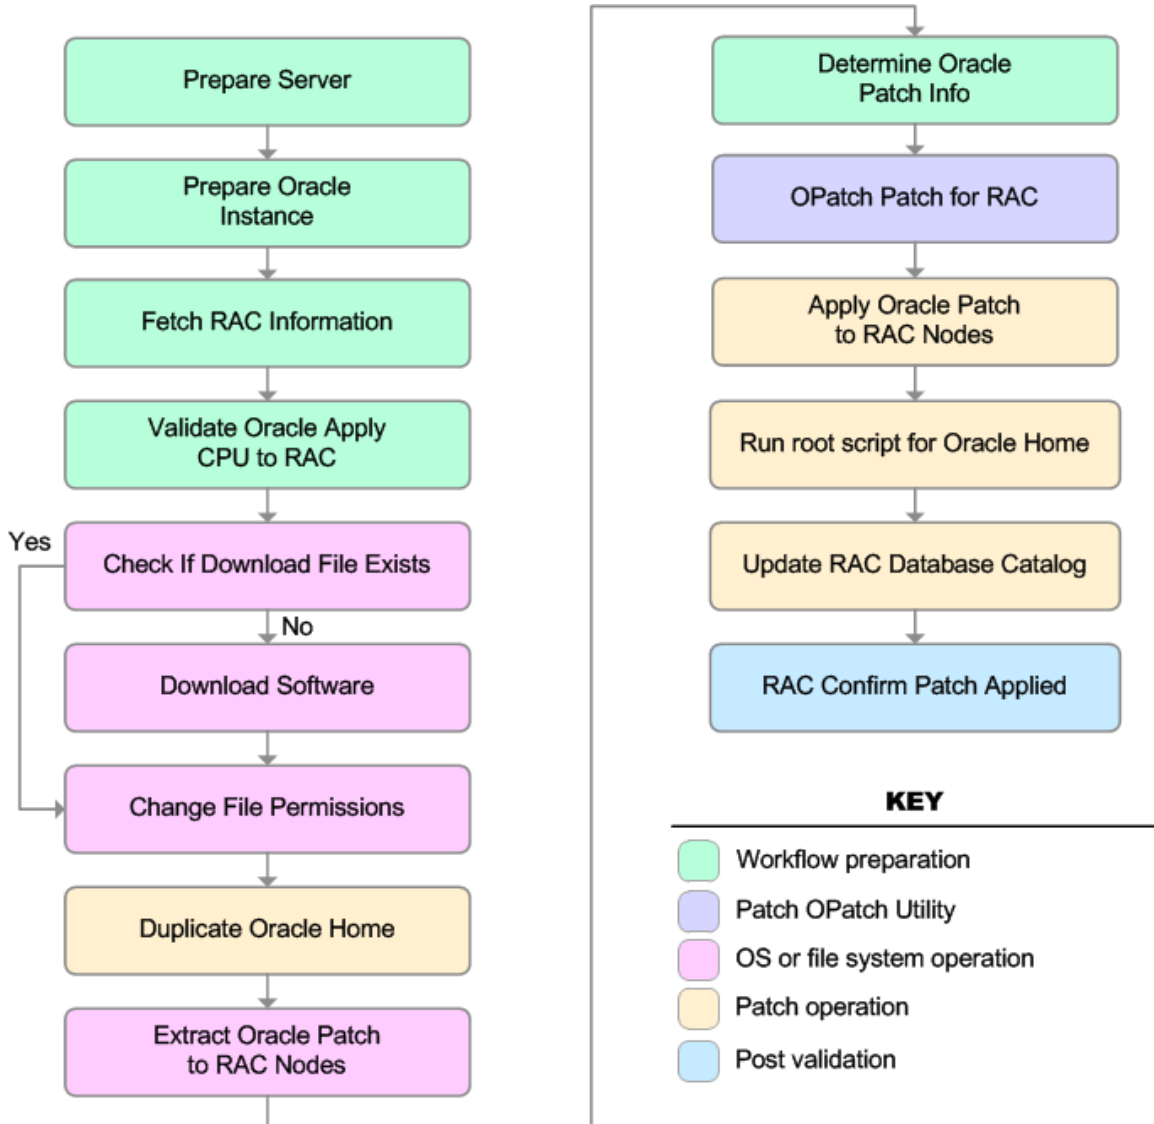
Prepare Server

Prepare Oracle Instance

Fetch RAC Information

Validate Oracle Apply CPU to RAC

Yes

Check If Download File Exists

No

Download Software

Change File Permissions

Duplicate Oracle Home

Extract Oracle Patch to RAC Nodes

Determine Oracle Patch Info

OPatch Patch for RAC

Apply Oracle Patch to RAC Nodes

Run root script for Oracle Home

Update RAC Database Catalog

RAC Confirm Patch Applied

KEY

Workflow preparation

Patch OPatch Utility

OS or file system operation

Patch operation

Post validation